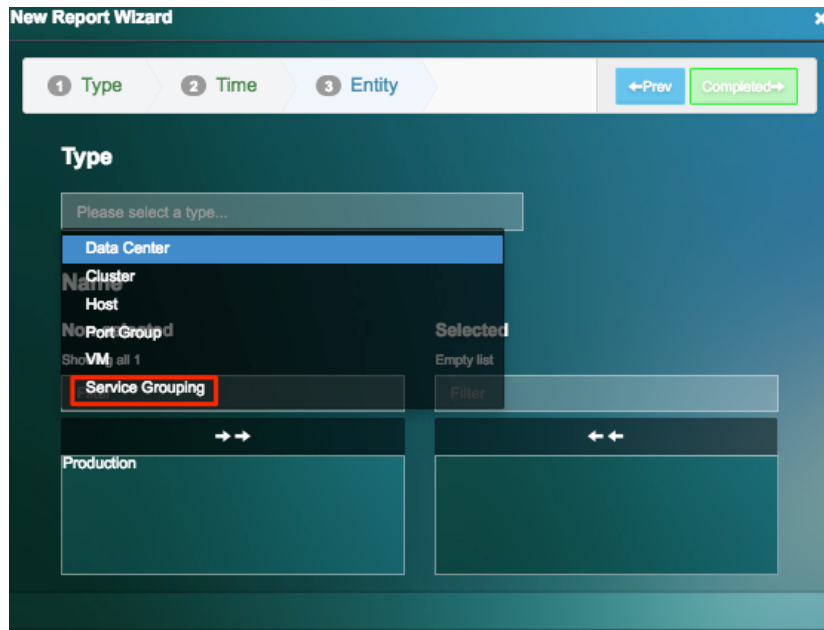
New Report Wizard

×

1 Type 2 Time 3 Entity

←Prev Completed→

Type

Please select a type...

Data Center
Cluster
Host
Port Group
VM
Service Grouping

Na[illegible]

No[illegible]d

Sho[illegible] all 1

Selected

Empty list

Filter

→→

←←

Production